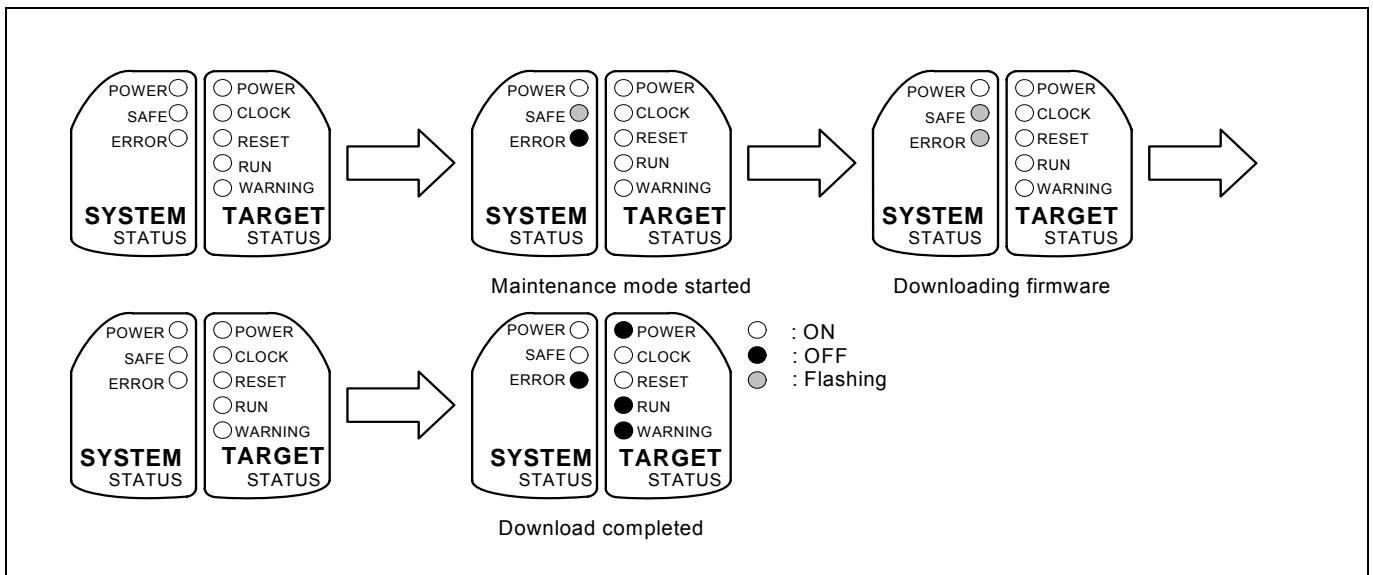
POWER
SAFE
ERROR

SYSTEM
STATUS

POWER
CLOCK
RESET
RUN
WARNING

TARGET
STATUS

POWER
SAFE
ERROR

SYSTEM
STATUS

POWER
CLOCK
RESET
RUN
WARNING

TARGET
STATUS

Maintenance mode started

POWER
SAFE
ERROR

SYSTEM
STATUS

POWER
CLOCK
RESET
RUN
WARNING

TARGET
STATUS

Downloading firmware

POWER
SAFE
ERROR

SYSTEM
STATUS

POWER
CLOCK
RESET
RUN
WARNING

TARGET
STATUS

POWER
SAFE
ERROR

SYSTEM
STATUS

POWER
CLOCK
RESET
RUN
WARNING

TARGET
STATUS

Download completed

: ON
: OFF
: Flashing